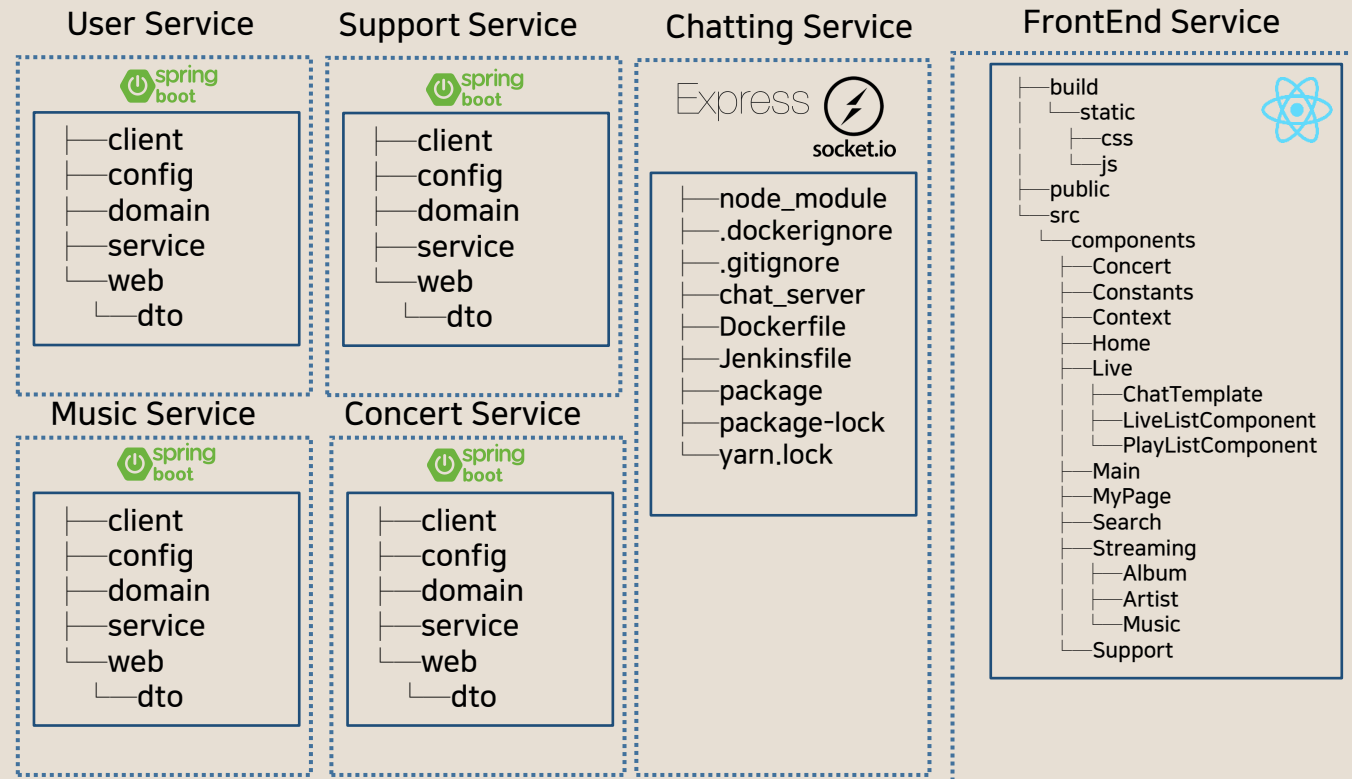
User Service

spring boot

├──client
├──config
├──domain
├──service
└──web
  └──dto

Support Service

spring boot

├──client
├──config
├──domain
├──service
└──web
  └──dto

Chatting Service

Express

socket.io

├──node_module
├──.dockerignore
├──.gitignore
├──chat_server
├──Dockerfile
├──Jenkinsfile
├──package
├──package-lock
└──yarn.lock

FrontEnd Service

├──build
│ └──static
│   ├──css
│   └──js
├──public
└──src
  └──components
    ├──Concert
    ├──Constants
    ├──Context
    ├──Home
    ├──Live
    │ ├──ChatTemplate
    │ ├──LiveListComponent
    │ └──PlayListComponent
    ├──Main
    ├──MyPage
    ├──Search
    ├──Streaming
    │ ├──Album
    │ ├──Artist
    │ └──Music
    └──Support

Music Service

spring boot

├──client
├──config
├──domain
├──service
└──web
  └──dto

Concert Service

spring boot

├──client
├──config
├──domain
├──service
└──web
  └──dto